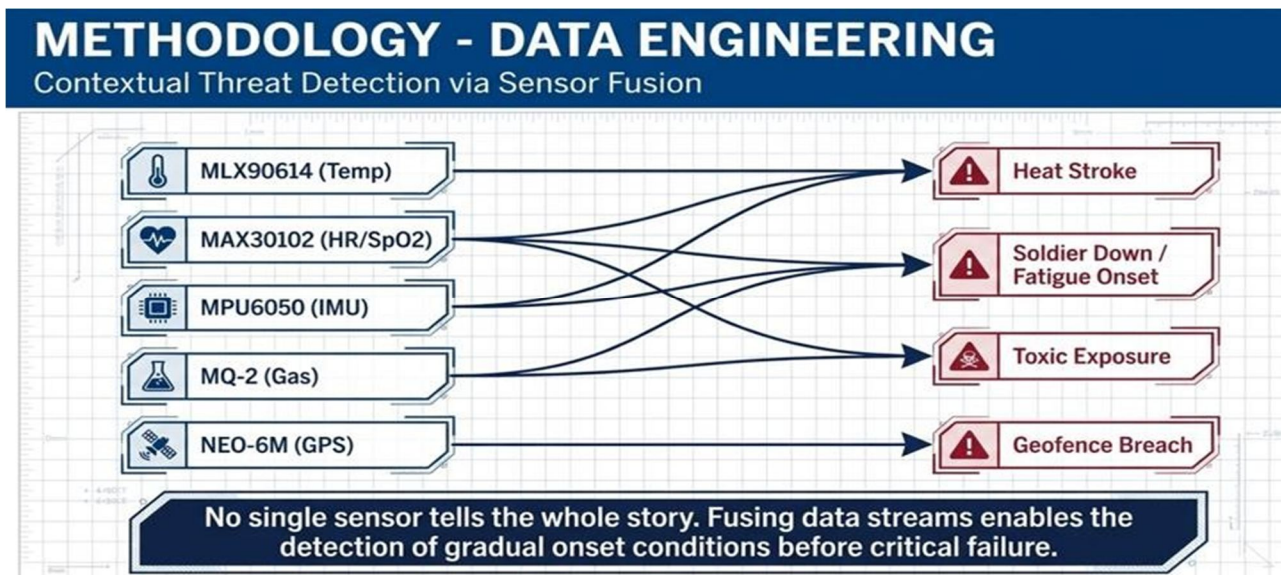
METHODOLOGY - DATA ENGINEERING
Contextual Threat Detection via Sensor Fusion

MLX90614 (Temp)
MAX30102 (HR/SpO2)
MPU6050 (IMU)
MQ-2 (Gas)
NEO-6M (GPS)

Heat Stroke
Soldier Down / Fatigue Onset
Toxic Exposure
Geofence Breach

No single sensor tells the whole story. Fusing data streams enables the detection of gradual onset conditions before critical failure.